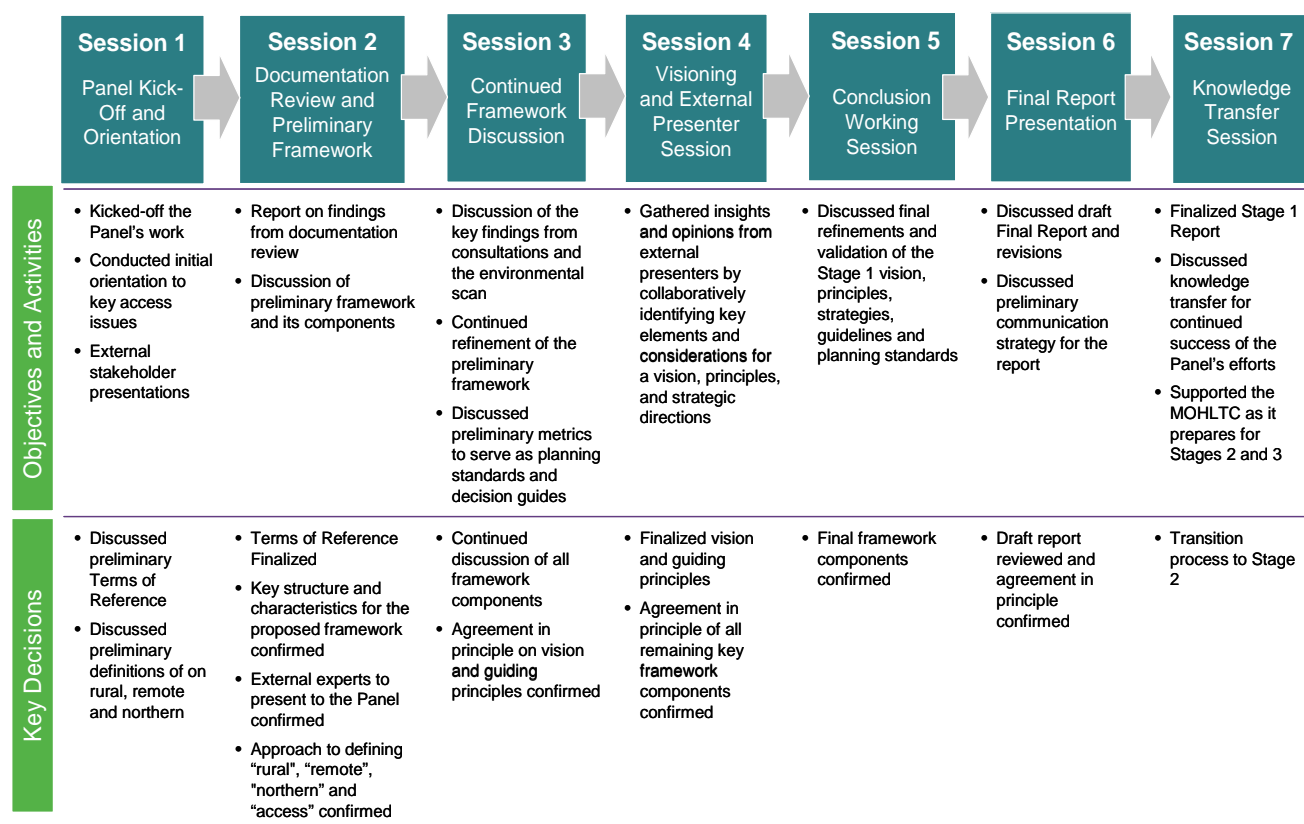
Session 1
Panel Kick-Off and Orientation

Session 2
Documentation Review and Preliminary Framework

Session 3
Continued Framework Discussion

Session 4
Visioning and External Presenter Session

Session 5
Conclusion Working Session

Session 6
Final Report Presentation

Session 7
Knowledge Transfer Session

Objectives and Activities

- Kicked-off the Panel's work
- Conducted initial orientation to key access issues
- External stakeholder presentations

- Report on findings from documentation review
- Discussion of preliminary framework and its components

- Discussion of the key findings from consultations and the environmental scan
- Continued refinement of the preliminary framework
- Discussed preliminary metrics to serve as planning standards and decision guides

- Gathered insights and opinions from external presenters by collaboratively identifying key elements and considerations for a vision, principles, and strategic directions

- Discussed final refinements and validation of the Stage 1 vision, principles, strategies, guidelines and planning standards

- Discussed draft Final Report and revisions
- Discussed preliminary communication strategy for the report

- Finalized Stage 1 Report
- Discussed knowledge transfer for continued success of the Panel's efforts
- Supported the MOHLTC as it prepares for Stages 2 and 3

Key Decisions

- Discussed preliminary Terms of Reference
- Discussed preliminary definitions of on rural, remote and northern

- Terms of Reference Finalized
- Key structure and characteristics for the proposed framework confirmed
- External experts to present to the Panel confirmed
- Approach to defining "rural", "remote", "northern" and "access" confirmed

- Continued discussion of all framework components
- Agreement in principle on vision and guiding principles confirmed

- Finalized vision and guiding principles
- Agreement in principle of all remaining key framework components confirmed

- Final framework components confirmed

- Draft report reviewed and agreement in principle confirmed

- Transition process to Stage 2